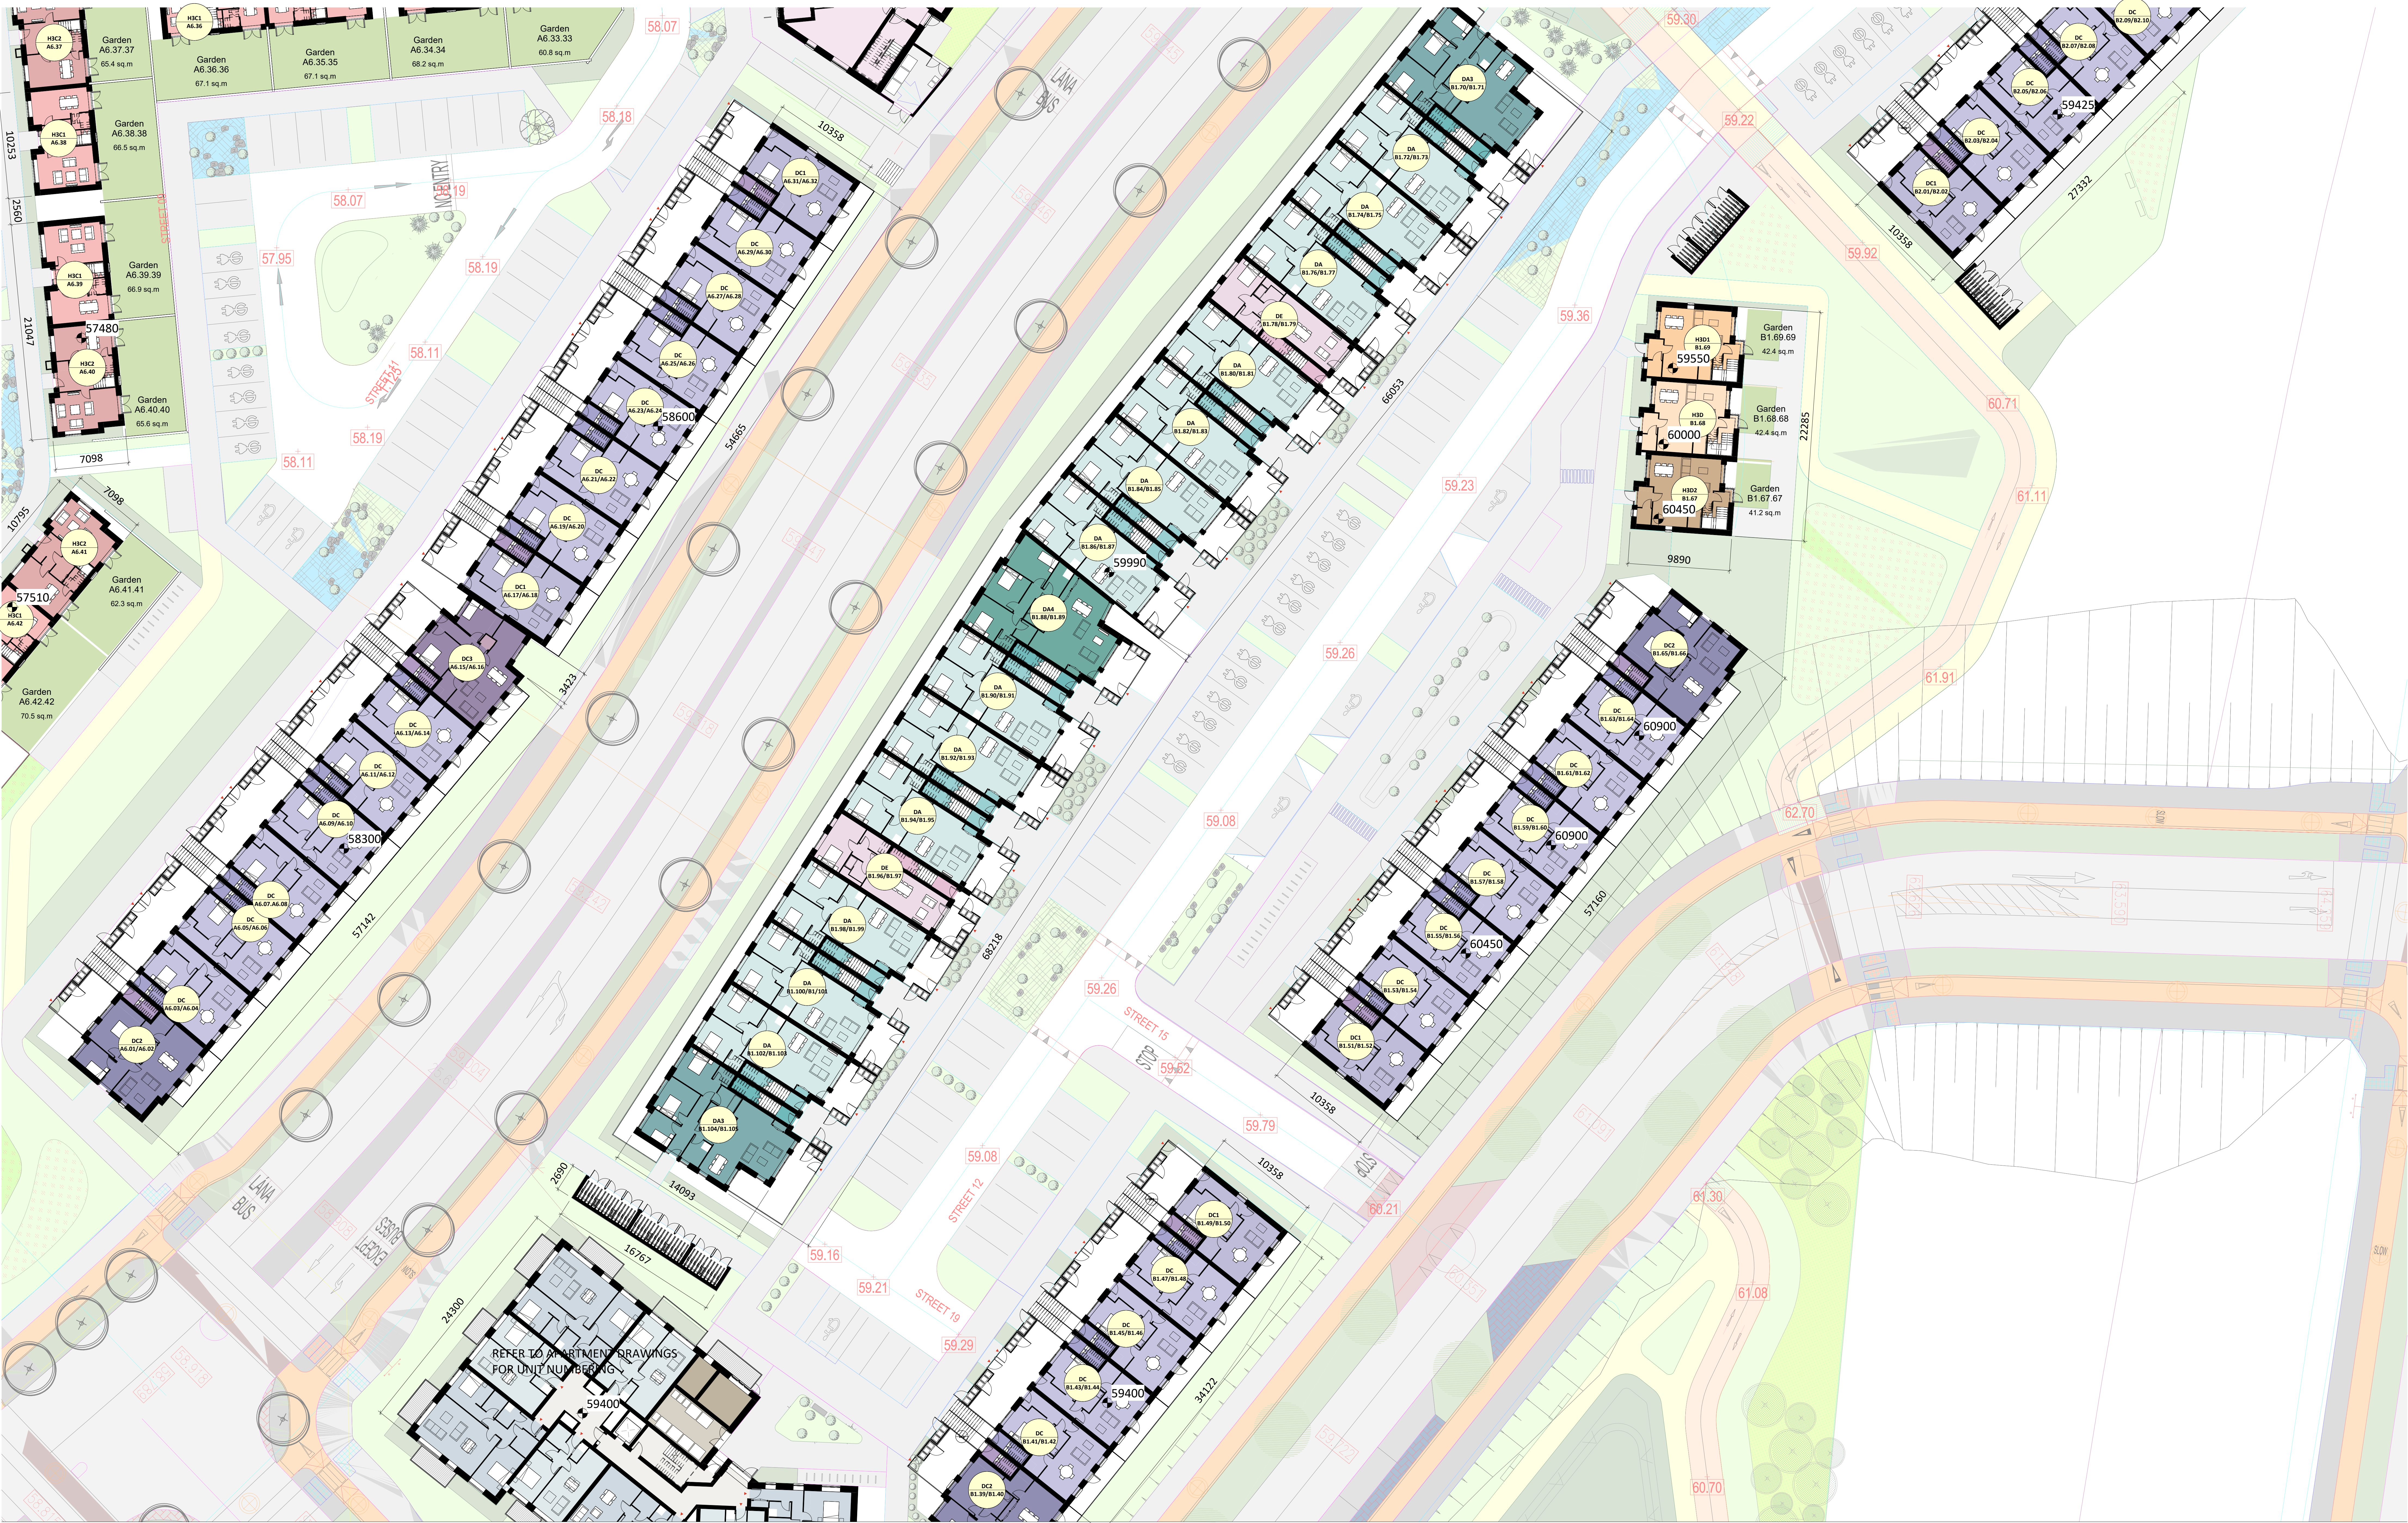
H3C2
A6.37

H3C1
A6.36

Garden
A6.37.37
65.4 sq.m

Garden
A6.36.36
67.1 sq.m

Garden
A6.35.35
67.1 sq.m

Garden
A6.34.34
68.2 sq.m

Garden
A6.33.33
60.8 sq.m

58.07

59.30

DC
B2.09/B2.10

H3C1
A6.38

Garden
A6.38.38
66.5 sq.m

58.18

10358

DA3
B1.70/B1.71

DC
B2.07/B2.08

DC
B2.05/B2.06

59425

59.22

10253

2560

58.07

NO ENTRY

58.19

DC1
A6.31/A6.32

DA
B1.72/B1.73

DC
B2.03/B2.04

DC1
B2.01/B2.02

27332

H3C1
A6.39

Garden
A6.39.39
66.9 sq.m

57.95

58.19

DC
A6.29/A6.30

DA
B1.74/B1.75

10358

59.92

DC
A6.27/A6.28

DA
B1.76/B1.77

21047

57480

H3C2
A6.40

Garden
A6.40.40
65.6 sq.m

58.11

STREET 17

DC
A6.25/A6.26

DE
B1.78/B1.79

59.36

H3D1
B1.69

Garden
B1.69.69
42.4 sq.m

59550

DA
B1.80/B1.81

66053

H3D
B1.68

60000

Garden
B1.68.68
42.4 sq.m

22285

DC
A6.23/A6.24

58600

58.19

54665

DA
B1.82/B1.83

60.71

7098

58.11

DC
A6.21/A6.22

DA
B1.84/B1.85

59.23

H3D2
B1.67

60450

Garden
B1.67.67
41.2 sq.m

61.11

7098

10795

H3C2
A6.41

Garden
A6.41.41
62.3 sq.m

DC
A6.19/A6.20

DA
B1.86/B1.87

59990

9890

57510

H3C1
A6.42

DC1
A6.17/A6.18

DA4
B1.88/B1.89

Garden
A6.42.42
70.5 sq.m

DC3
A6.15/A6.16

3423

DA
B1.90/B1.91

59.26

DC2
B1.65/B1.66

61.91

DC
A6.13/A6.14

DA
B1.92/B1.93

DC
B1.63/B1.64

60900

DC
A6.11/A6.12

DC
B1.61/B1.62

DC
A6.09/A6.10

58300

DA
B1.94/B1.95

59.08

DC
B1.59/B1.60

60900

62.70

DC
A6.07/A6.08

DE
B1.96/B1.97

DC
B1.57/B1.58

DC
A6.05/A6.06

57142

DA
B1.98/B1.99

DC
B1.55/B1.56

60450

57160

68218

DC
A6.03/A6.04

DA
B1.100/B1.101

59.26

DC
B1.53/B1.54

DC2
A6.01/A6.02

STREET 15

STOP

59.62

DC1
B1.51/B1.52

DA
B1.102/B1.103

10358

DA3
B1.104/B1.105

59.79

LANA
BUS

2690

14093

59.08

10358

DC1
B1.49/B1.50

60.21

61.30

STREET 12

16767

59.16

DC
B1.47/B1.48

EXCEPT BUSES

24300

59.21

STREET 19

DC
B1.45/B1.46

61.08

REFER TO APARTMENT DRAWINGS
FOR UNIT NUMBERING

59.29

DC
B1.43/B1.44

59400

34122

59400

DC
B1.41/B1.42

DC2
B1.39/B1.40

60.70

LANA
BUS

SLOW

SLOW